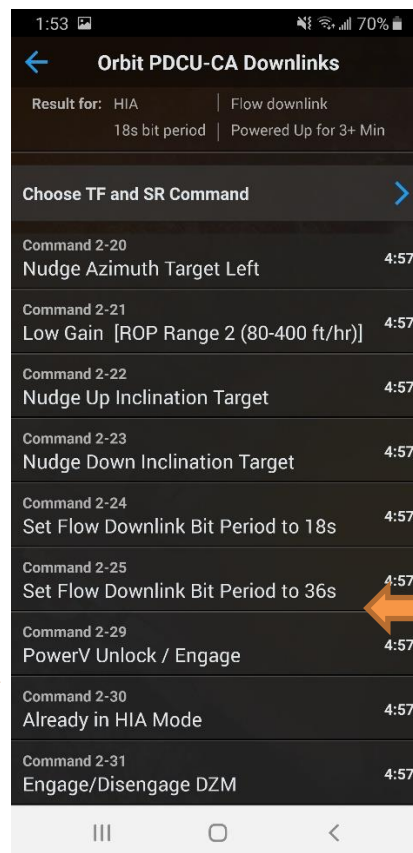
1:53 70%

Orbit PDCU-CA Downlinks

Result for: HIA | Flow downlink
18s bit period | Powered Up for 3+ Min

Choose TF and SR Command

Command 2-20
Nudge Azimuth Target Left
4:57

Command 2-21
Low Gain [ROP Range 2 (80-400 ft/hr)]
4:57

Command 2-22
Nudge Up Inclination Target
4:57

Command 2-23
Nudge Down Inclination Target
4:57

Command 2-24
Set Flow Downlink Bit Period to 18s
4:57

Command 2-25
Set Flow Downlink Bit Period to 36s
4:57

Command 2-29
PowerV Unlock / Engage
4:57

Command 2-30
Already in HIA Mode
4:57

Command 2-31
Engage/Disengage DZM
4:57